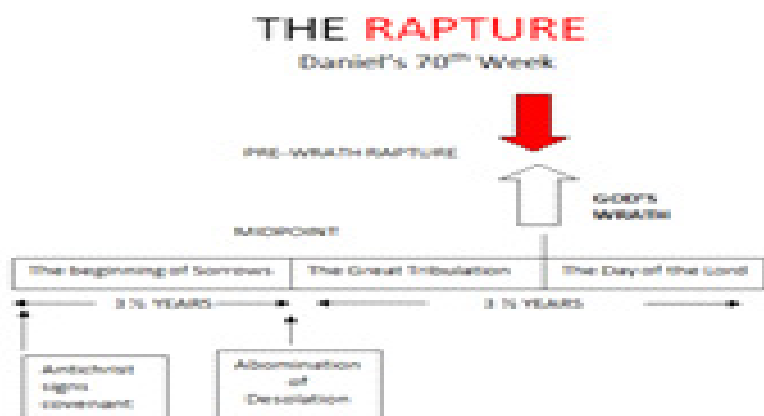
THE RAPTURE

Daniel's 70$^{th}$ Week

PRE-WRATH RAPTURE

GOD'S WRATH

MIDPOINT

| The Beginning of Sorrows | The Great Tribulation | The Day of the Lord |
|---|---|---|

3 ½ YEARS

3 ½ YEARS

Antichrist signs covenant

Abomination of Desolation